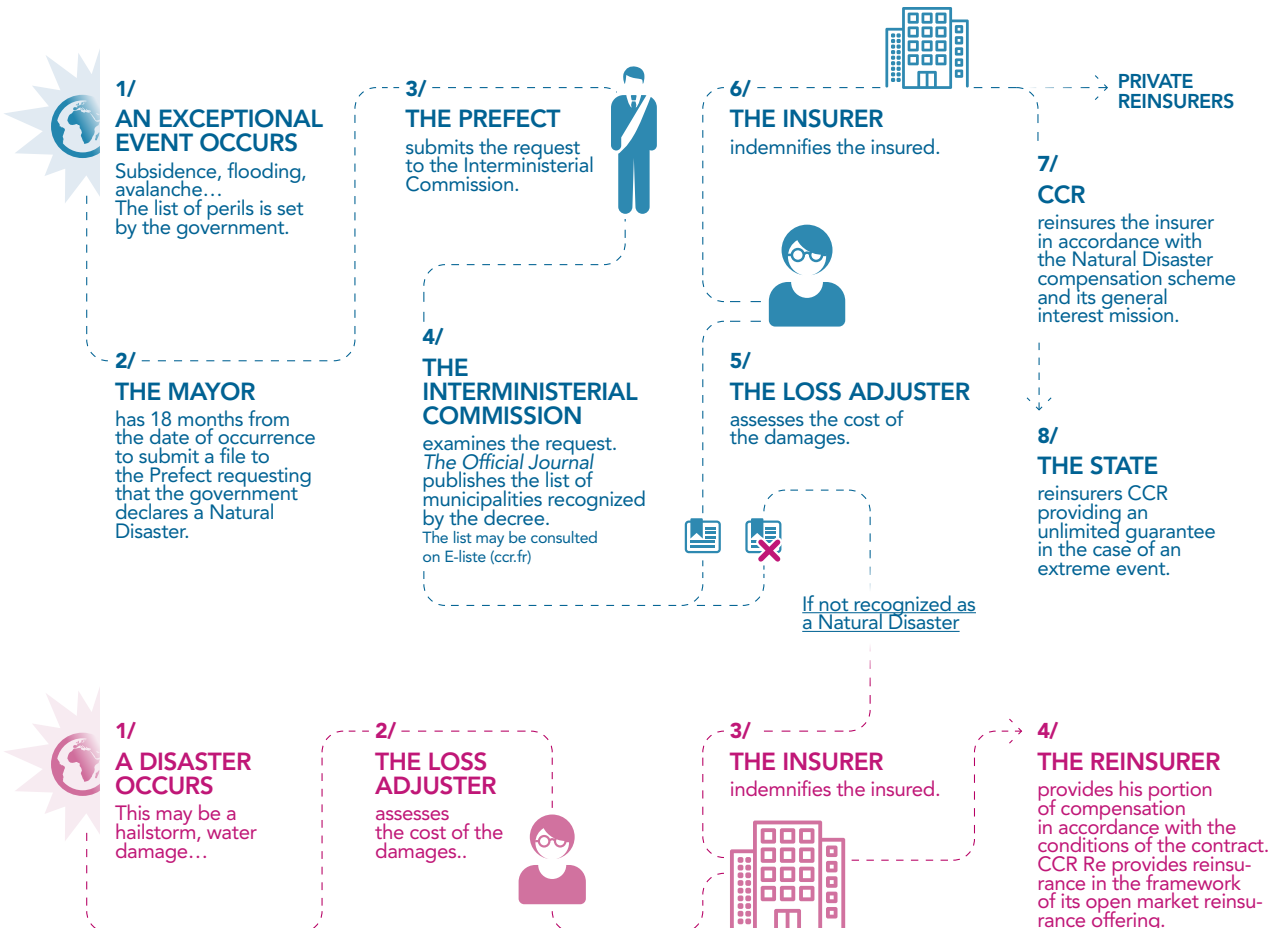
1/
AN EXCEPTIONAL EVENT OCCURS
Subsidence, flooding, avalanche…
The list of perils is set by the government.

2/
THE MAYOR
has 18 months from the date of occurrence to submit a file to the Prefect requesting that the government declares a Natural Disaster.

3/
THE PREFECT
submits the request to the Interministerial Commission.

4/
THE INTERMINISTERIAL COMMISSION
examines the request. The Official Journal publishes the list of municipalities recognized by the decree.
The list may be consulted on E-liste (ccr.fr)

5/
THE LOSS ADJUSTER
assesses the cost of the damages.

6/
THE INSURER
indemnifies the insured.

PRIVATE REINSURERS

7/
CCR
reinsures the insurer in accordance with the Natural Disaster compensation scheme and its general interest mission.

8/
THE STATE
reinsurers CCR providing an unlimited guarantee in the case of an extreme event.

If not recognized as a Natural Disaster

1/
A DISASTER OCCURS
This may be a hailstorm, water damage…

2/
THE LOSS ADJUSTER
assesses the cost of the damages..

3/
THE INSURER
indemnifies the insured.

4/
THE REINSURER
provides his portion of compensation in accordance with the conditions of the contract. CCR Re provides reinsurance in the framework of its open market reinsurance offering.